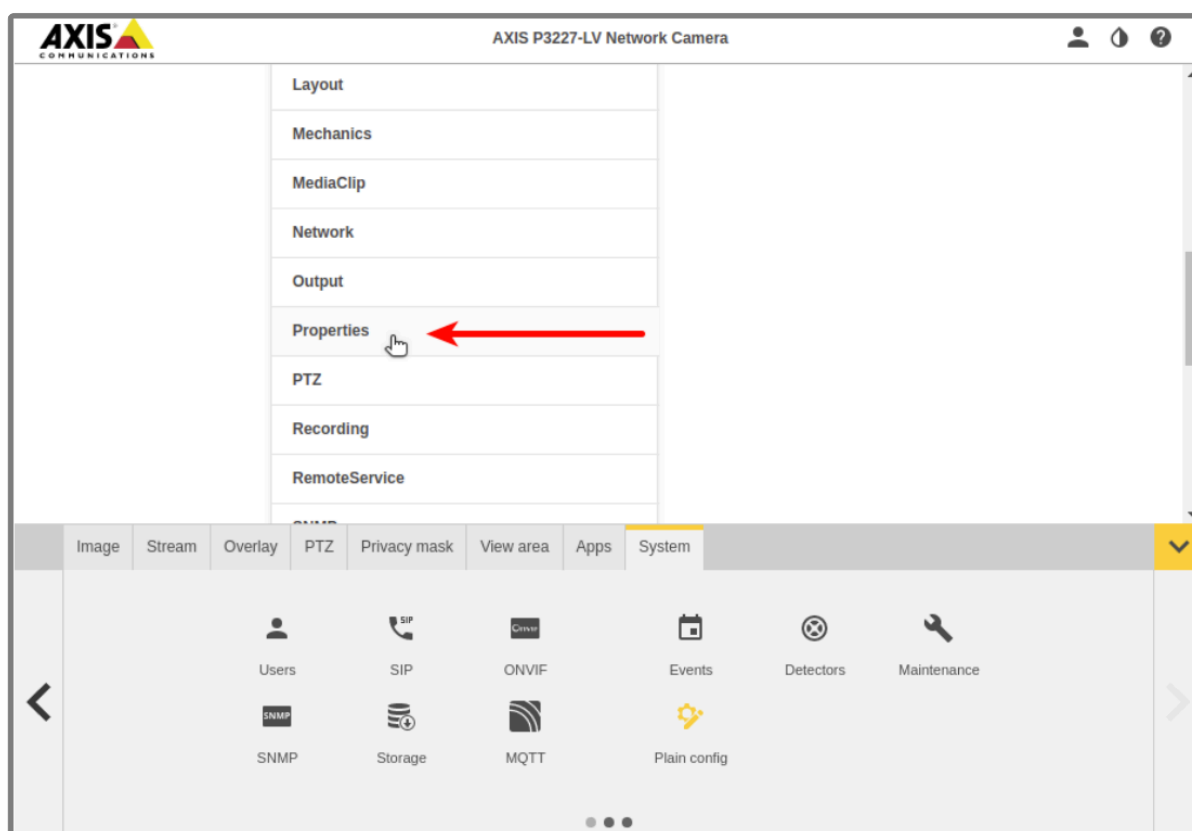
AXIS COMMUNICATIONS

AXIS P3227-LV Network Camera

Layout

Mechanics

MediaClip

Network

Output

Properties

PTZ

Recording

RemoteService

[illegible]

Image | Stream | Overlay | PTZ | Privacy mask | View area | Apps | System

Users
SIP
ONVIF
Events
Detectors
Maintenance
SNMP
SNMP
Storage
MQTT
Plain config